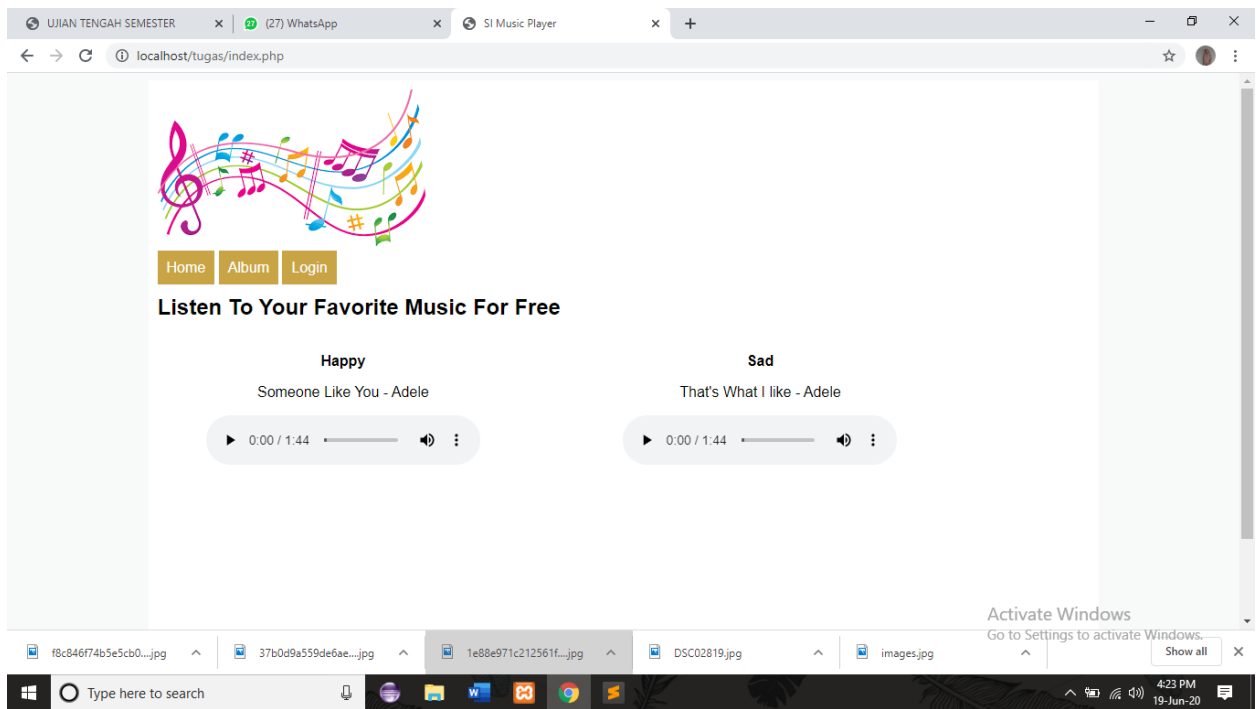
UJIAN TENGAH SEMESTER ×
27 (27) WhatsApp ×
SI Music Player ×
+

localhost/tugas/index.php

Home Album Login

Listen To Your Favorite Music For Free

Happy

Someone Like You - Adele

0:00 / 1:44

Sad

That's What I like - Adele

0:00 / 1:44

Activate Windows
Go to Settings to activate Windows.

f8c846f74b5e5cb0....jpg
37b0d9a559de6ae....jpg
1e88e971c212561f....jpg
DSC02819.jpg
images.jpg
Show all

Type here to search

4:23 PM
19-Jun-20